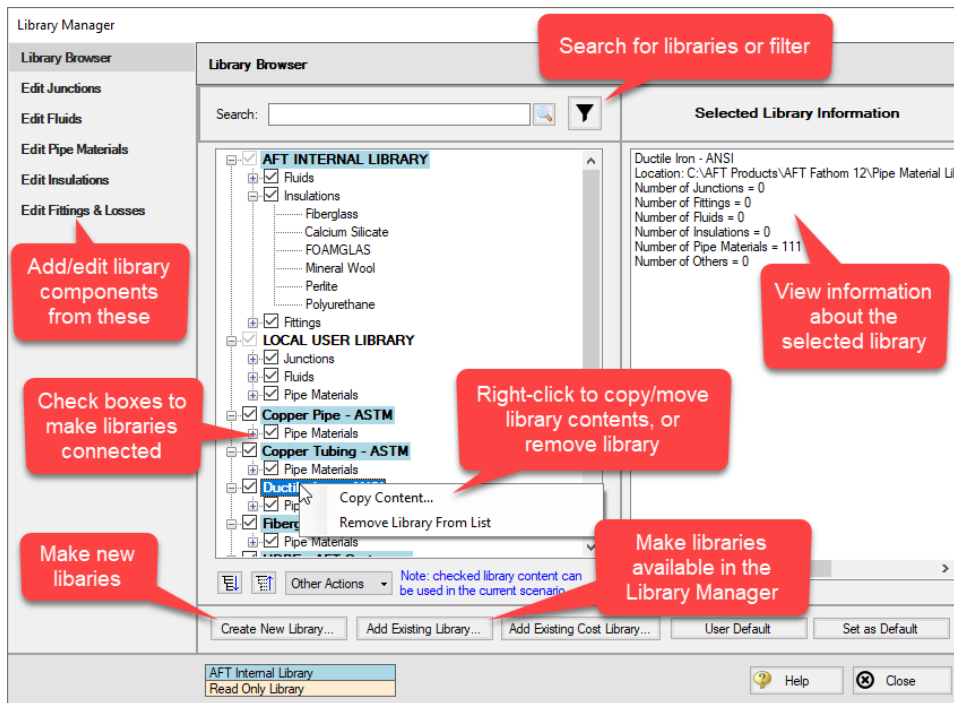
Library Manager

Library Browser
Edit Junctions
Edit Fluids
Edit Pipe Materials
Edit Insulations
Edit Fittings & Losses

Add/edit library components from these

Check boxes to make libraries connected

Make new libaries

Library Browser

Search for libraries or filter

Search:

AFT INTERNAL LIBRARY
Fluids
Insulations
Fiberglass
Calcium Silicate
FOAMGLAS
Mineral Wool
Perlite
Polyurethane
Fittings
LOCAL USER LIBRARY
Junctions
Fluids
Pipe Materials
Copper Pipe - ASTM
Pipe Materials
Copper Tubing - ASTM
Pipe Materials
Ductil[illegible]
Pip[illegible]
Fiberg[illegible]
Pipe Materials
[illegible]

Right-click to copy/move library contents, or remove library

Copy Content...
Remove Library From List

Other Actions
Note: checked library content can be used in the current scenario

Selected Library Information

Ductile Iron - ANSI
Location: C:\AFT Products\AFT Fathom 12\Pipe Material Li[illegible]
Number of Junctions = 0
Number of Fittings = 0
Number of Fluids = 0
Number of Insulations = 0
Number of Pipe Materials = 111
Number of Others = 0

View information about the selected library

Make libraries available in the Library Manager

Create New Library...
Add Existing Library...
Add Existing Cost Library...
User Default
Set as Default

AFT Internal Library
Read Only Library

Help
Close